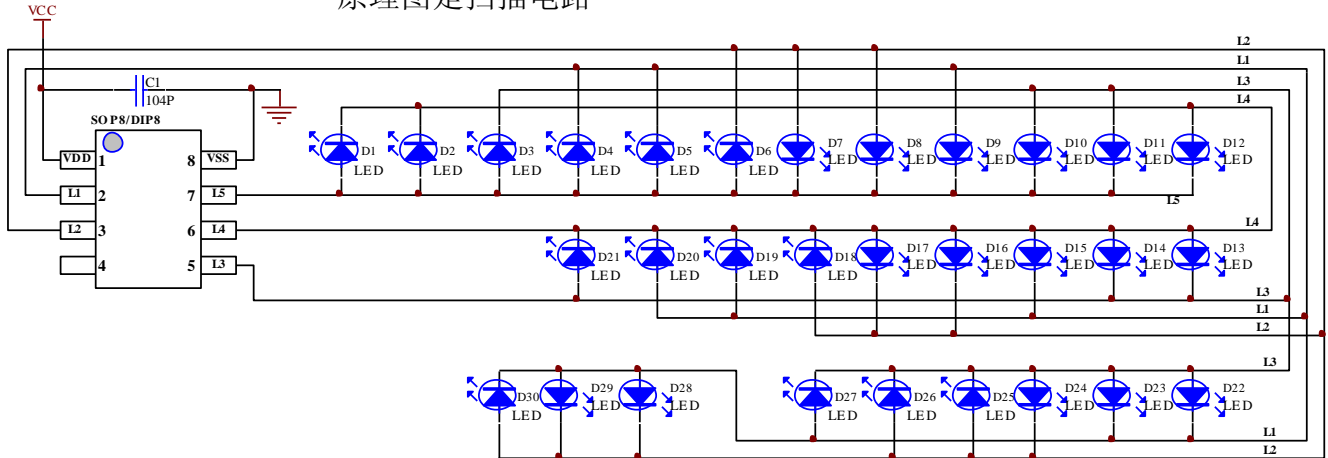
VCC

原理图是扫描电路

C1
104P

SO P8/DIP8

VDD 1
L1 2
L2 3
4
8 VSS
7 L5
6 L4
5 L3

L2
L1
L3
L4

D1 LED
D2 LED
D3 LED
D4 LED
D5 LED
D6 LED
D7 LED
D8 LED
D9 LED
D10 LED
D11 LED
D12 LED

L5
L4

D21 LED
D20 LED
D19 LED
D18 LED
D17 LED
D16 LED
D15 LED
D14 LED
D13 LED

L3
L1
L2
L3

D30 LED
D29 LED
D28 LED
D27 LED
D26 LED
D25 LED
D24 LED
D23 LED
D22 LED

L1
L2